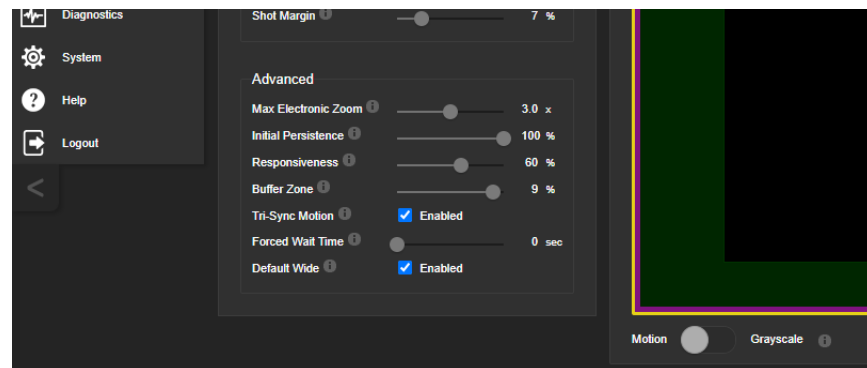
Diagnostics
System
Help
Logout
<

Shot Margin 7 %

Advanced
Max Electronic Zoom 3.0 x
Initial Persistence 100 %
Responsiveness 60 %
Buffer Zone 9 %
Tri-Sync Motion Enabled
Forced Wait Time 0 sec
Default Wide Enabled

Motion Grayscale